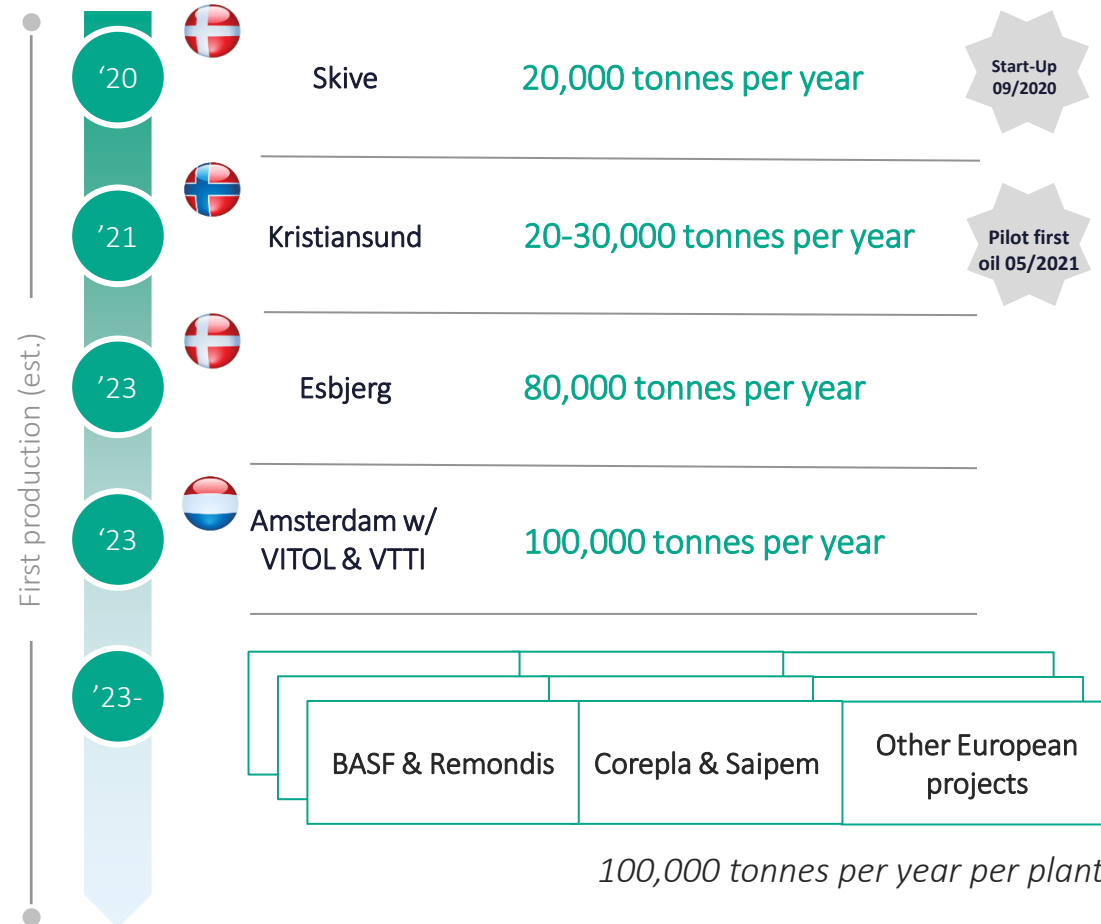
First production (est.)

‘20 Skive 20,000 tonnes per year

Start-Up 09/2020

’21 Kristiansund 20-30,000 tonnes per year

Pilot first oil 05/2021

’23 Esbjerg 80,000 tonnes per year

‘23 Amsterdam w/ VITOL & VTTI 100,000 tonnes per year

’23-

| BASF & Remondis | Corepla & Saipem | Other European projects |
|---|---|---|

100,000 tonnes per year per plant